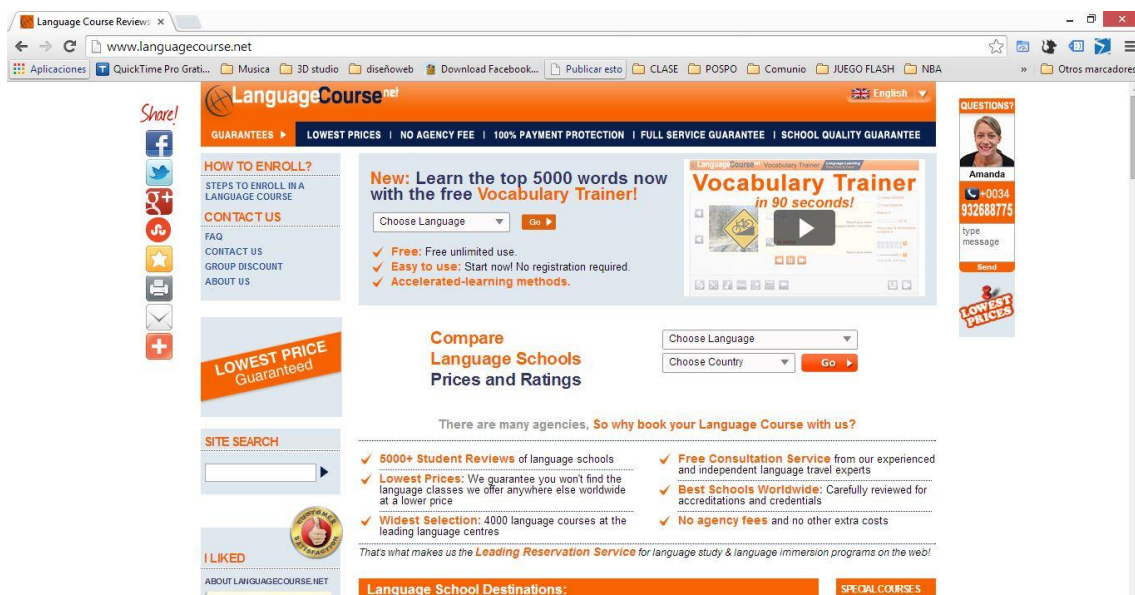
Language Course Reviews ×

www.languagecourse.net

Aplicaciones QuickTime Pro Grati... Musica 3D studio diseñoweb Download Facebook... Publicar esto CLASE POSPO Comunio JUEGO FLASH NBA » Otros marcadores

Share!

LanguageCourse.net

English

GUARANTEES ► LOWEST PRICES | NO AGENCY FEE | 100% PAYMENT PROTECTION | FULL SERVICE GUARANTEE | SCHOOL QUALITY GUARANTEE

QUESTIONS?

Amanda

+0034 932688775

type message

Send

LOWEST PRICES

HOW TO ENROLL?

STEPS TO ENROLL IN A LANGUAGE COURSE

CONTACT US

FAQ

CONTACT US

GROUP DISCOUNT

ABOUT US

New: Learn the top 5000 words now with the free Vocabulary Trainer!

Choose Language Go ►

Free: Free unlimited use.

Easy to use: Start now! No registration required.

Accelerated-learning methods.

LanguageCourse Vocabulary Trainer

Vocabulary Trainer in 90 seconds!

LOWEST PRICE Guaranteed

Compare Language Schools Prices and Ratings

Choose Language

Choose Country Go ►

There are many agencies, So why book your Language Course with us?

5000+ Student Reviews of language schools

Lowest Prices: We guarantee you won't find the language classes we offer anywhere else worldwide at a lower price

Widest Selection: 4000 language courses at the leading language centres

Free Consultation Service from our experienced and independent language travel experts

Best Schools Worldwide: Carefully reviewed for accreditations and credentials

No agency fees and no other extra costs

That's what makes us the Leading Reservation Service for language study & language immersion programs on the web!

SITE SEARCH

CUSTOMER SATISFACTION

I LIKED

ABOUT LANGUAGECOURSE.NET

Language School Destinations:

SPECIAL COURSES